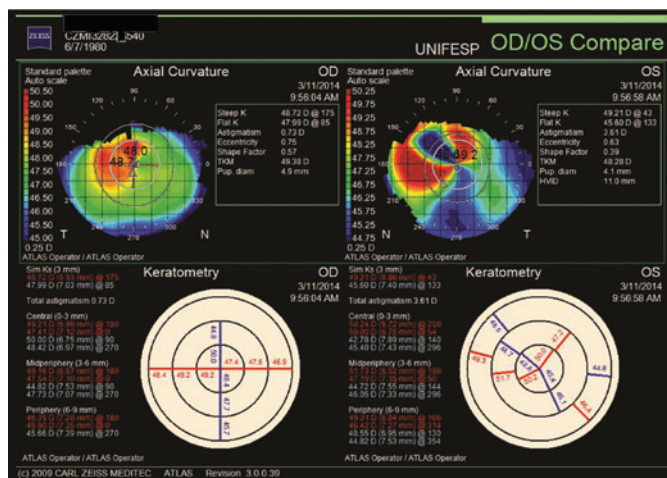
ZEISS

CZMI3282J_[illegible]40
6/7/1980

UNIFESP

OD/OS Compare

Standard palette
Auto scale

Axial Curvature

OD
3/11/2014
9:56:04 AM

50.50
50.00
49.50
49.00
48.50
48.00
47.50
47.00
46.50
46.00
45.50
45.00
0.25 D

48.0
48.7

T
N

Steep K 48.72 D @ 175
Flat K 47.99 D @ 85
Astigmatism 0.73 D
Eccentricity 0.75
Shape Factor 0.57
TKM 49.38 D
Pup. diam 4.9 mm

ATLAS Operator / ATLAS Operator

Standard palette
Auto scale

Axial Curvature

OS
3/11/2014
9:56:58 AM

50.25
49.75
49.25
48.75
48.25
47.75
47.25
46.75
46.25
45.75
45.25
44.75
0.25 D

49.2

T

Steep K 49.21 D @ 43
Flat K 45.60 D @ 133
Astigmatism 3.61 D
Eccentricity 0.63
Shape Factor 0.39
TKM 48.28 D
Pup. diam 4.1 mm
HVID 11.0 mm

ATLAS Operator / ATLAS Operator

Sim Ks (3 mm)
48.72 D (6.93 mm) @ 175
47.99 D (7.03 mm) @ 85

Total astigmatism 0.73 D

Central (0-3 mm)
49.21 D (6.86 mm) @ 180
47.41 D (7.12 mm) @ 0
50.00 D (6.75 mm) @ 90
48.42 D (6.97 mm) @ 270

Midperiphery (3-6 mm)
49.16 D (6.87 mm) @ 180
47.54 D (7.10 mm) @ 0
44.82 D (7.53 mm) @ 90
47.73 D (7.07 mm) @ 270

Periphery (6-9 mm)
46.28 D (7.29 mm) @ 180
45.90 D (7.35 mm) @ 0
45.66 D (7.39 mm) @ 270

Keratometry

OD
3/11/2014
9:56:04 AM

44.8
50.0
46.4
49.2
49.2
47.4
47.5
46.9
48.4
47.7
45.7

ATLAS Operator / ATLAS Operator

Sim Ks (3 mm)
49.21 D (6.86 mm) @ 43
45.60 D (7.40 mm) @ 133

Total astigmatism 3.61 D

Central (0-3 mm)
50.24 D (6.72 mm) @ 208
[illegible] D ([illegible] mm) @ 34
42.78 D (7.89 mm) @ 140
45.40 D (7.43 mm) @ 296

Midperiphery (3-6 mm)
51.73 D (6.52 mm) @ 186
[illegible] D ([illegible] mm) @ 44
44.72 D (7.55 mm) @ 144
46.05 D (7.33 mm) @ 296

Periphery (6-9 mm)
49.21 D (6.86 mm) @ 106
46.42 D (7.27 mm) @ 214
44.55 D (7.58 mm) @ 133
44.82 D (7.53 mm) @ 354

Keratometry

OS
3/11/2014
9:56:58 AM

46.5
45.7
49.3
51.7
43.8
50.2
50.0
47.3
45.4
46.1
44.8
46.4

ATLAS Operator / ATLAS Operator

(c) 2009 CARL ZEISS MEDITEC ATLAS Revision 3.0.0.39